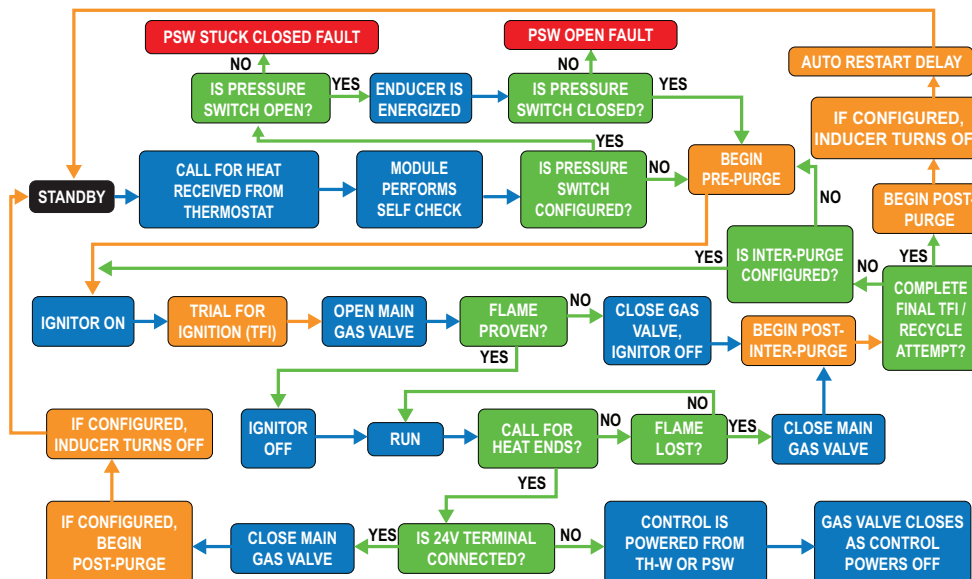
PSW STUCK CLOSED FAULT

PSW OPEN FAULT

NO

NO

IS PRESSURE SWITCH OPEN?

YES

ENDUCER IS ENERGIZED

IS PRESSURE SWITCH CLOSED?

YES

AUTO RESTART DELAY

IF CONFIGURED, INDUCER TURNS OF

YES

STANDBY

CALL FOR HEAT RECEIVED FROM THERMOSTAT

MODULE PERFORMS SELF CHECK

IS PRESSURE SWITCH CONFIGURED?

NO

BEGIN PRE-PURGE

NO

BEGIN POST-PURGE

YES

IS INTER-PURGE CONFIGURED?

YES

NO

COMPLETE FINAL TFI / RECYCLE ATTEMPT?

IGNITOR ON

TRIAL FOR IGNITION (TFI)

OPEN MAIN GAS VALVE

FLAME PROVEN?

NO

CLOSE GAS VALVE, IGNITOR OFF

BEGIN POST-INTER-PURGE

YES

IGNITOR OFF

RUN

CALL FOR HEAT ENDS?

NO

FLAME LOST?

NO

YES

CLOSE MAIN GAS VALVE

IF CONFIGURED, INDUCER TURNS OFF

YES

IF CONFIGURED, BEGIN POST-PURGE

CLOSE MAIN GAS VALVE

YES

IS 24V TERMINAL CONNECTED?

NO

CONTROL IS POWERED FROM TH-W OR PSW

GAS VALVE CLOSES AS CONTROL POWERS OFF